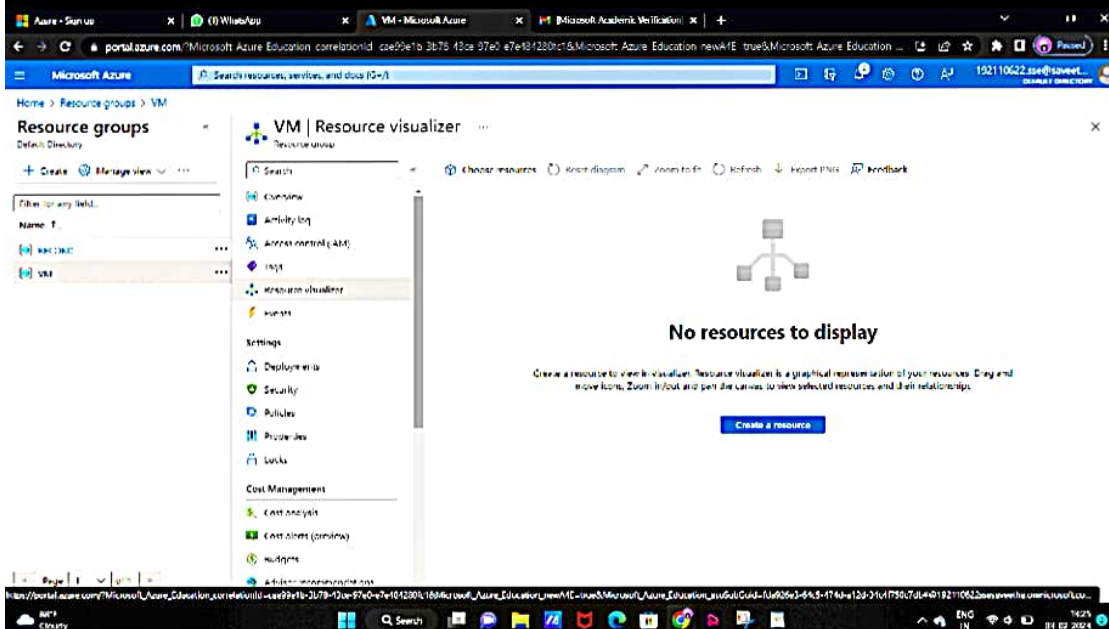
Azure - Sign up | (1) WhatsApp | VM - Microsoft Azure | [Microsoft Academic Verification] | +

portal.azure.com/?Microsoft Azure Education correlationId cae99e1b 3b79 43ce 97e0 e7e484280fc1&Microsoft Azure Education newA4E true&Microsoft Azure Education ...

Paused

Microsoft Azure

Search resources, services, and docs (G+/)

192110622.sse@saveet... DEFAULT DIRECTORY

Home > Resource groups > VM

Resource groups
Default Directory

+ Create   Manage view   ...

Filter for any field...

Name ↑

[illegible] ...

VM ...

VM | Resource visualizer ...
Resource group

Search

Overview

Activity log

Access control (IAM)

Tags

Resource visualizer

Events

Settings

Deployments

Security

Policies

Properties

Locks

Cost Management

Cost analysis

Cost alerts (preview)

Budgets

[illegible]

Choose resources   Reset diagram   Zoom to fit   Refresh   Export PNG   Feedback

No resources to display

Create a resource to view in visualizer. Resource visualizer is a graphical representation of your resources. Drag and move icons, Zoom in/out and pan the canvas to view selected resources and their relationships.

Create a resource

Page 1 of 1

https://portal.azure.com/?Microsoft_Azure_Education_correlationId=cae99e1b-3b79-43ce-97e0-e7e484280fc1&Microsoft_Azure_Education_newA4E=true&Microsoft_Azure_Education_asoSubGuid=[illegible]

30°F Cloudy

Search

ENG IN   14:25   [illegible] 2024